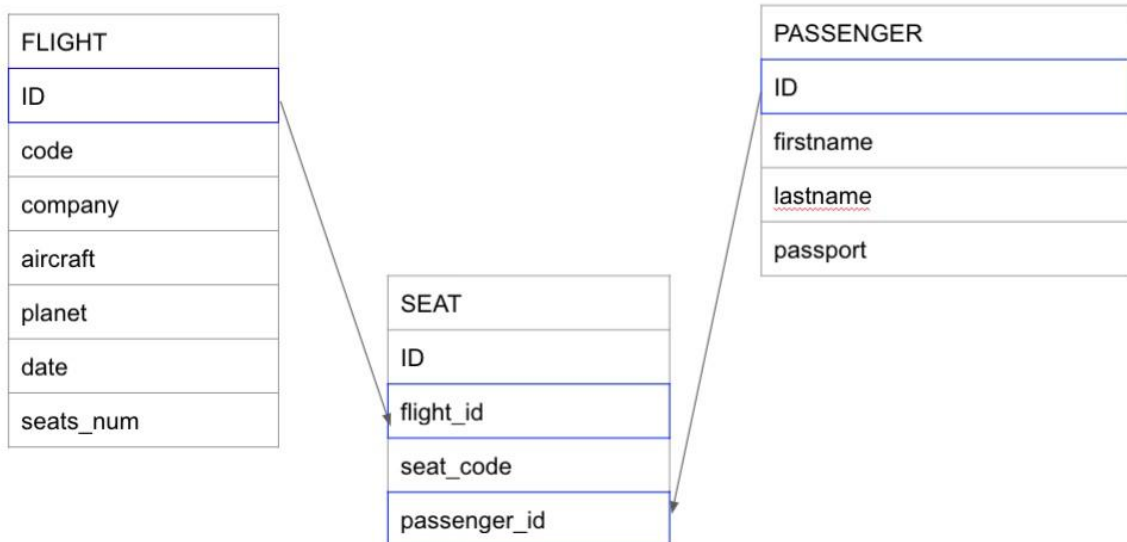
| FLIGHT |
|---|
| ID |
| code |
| company |
| aircraft |
| planet |
| date |
| seats_num |

| SEAT |
|---|
| ID |
| flight_id |
| seat_code |
| passenger_id |

| PASSENGER |
|---|
| ID |
| firstname |
| lastname |
| passport |